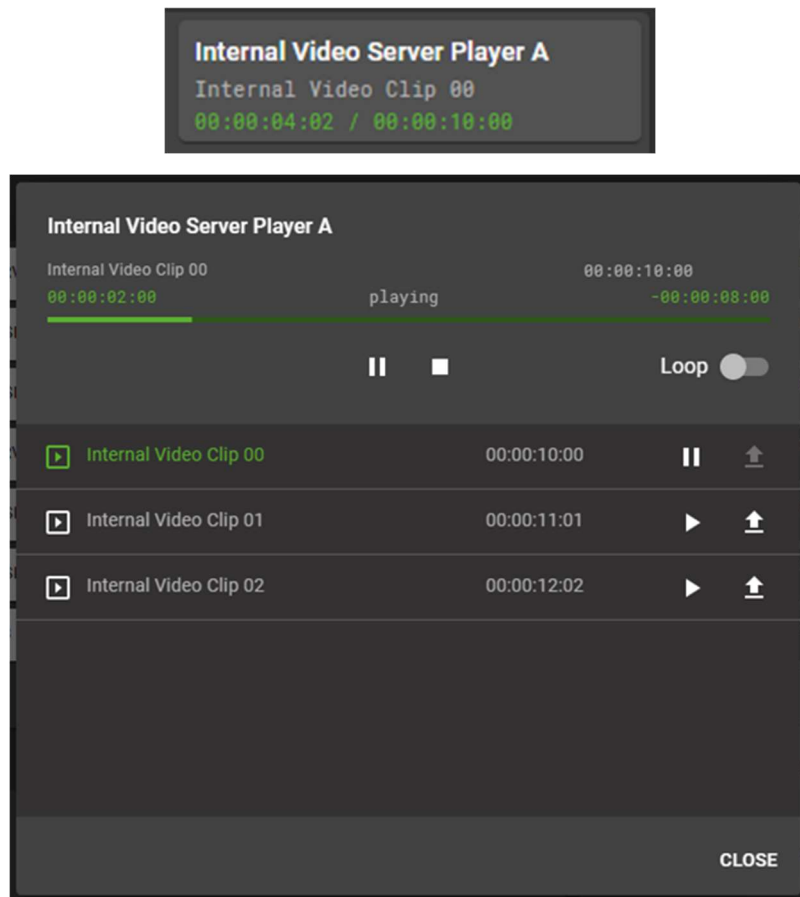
Internal Video Server Player A
Internal Video Clip 00
00:00:04:02 / 00:00:10:00

Internal Video Server Player A

Internal Video Clip 00
00:00:10:00
00:00:02:00
playing
-00:00:08:00

Loop

Internal Video Clip 00 00:00:10:00

Internal Video Clip 01 00:00:11:01

Internal Video Clip 02 00:00:12:02

CLOSE